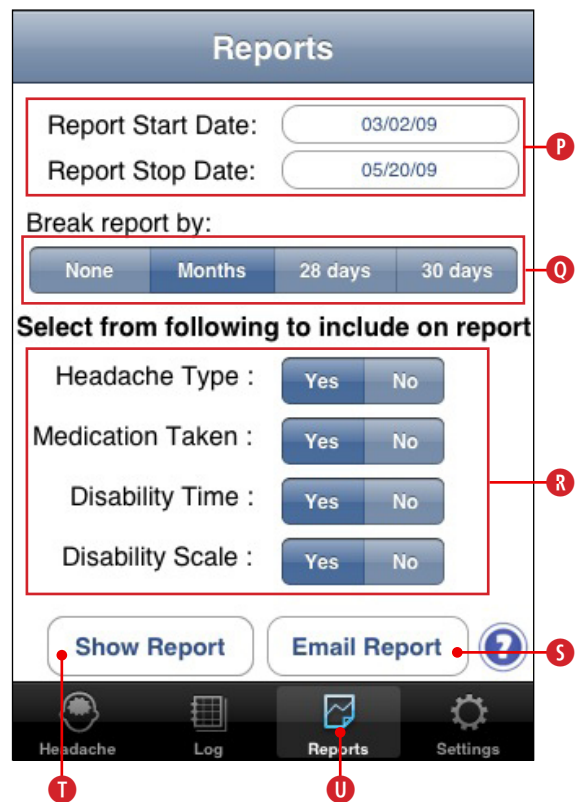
Reports

Report Start Date: 03/02/09

Report Stop Date: 05/20/09

P

Break report by:

None | Months | 28 days | 30 days

Q

Select from following to include on report

Headache Type : Yes No

Medication Taken : Yes No

Disability Time : Yes No

Disability Scale : Yes No

R

Show Report

Email Report

?

S

Headache | Log | Reports | Settings

T

U